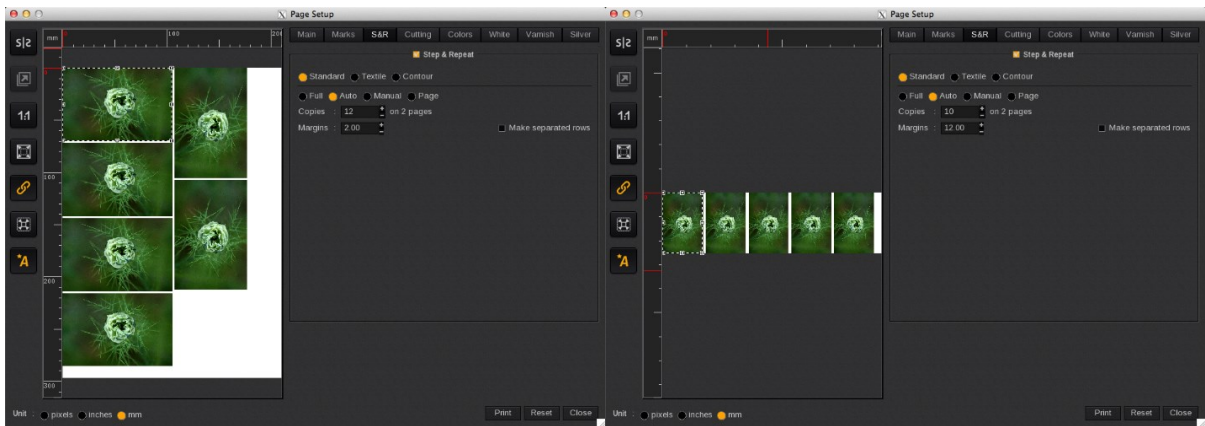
Page Setup

mm 100 200

100

200

300

Main Marks S&R Cutting Colors White Varnish Silver

Step & Repeat

Standard Textile Contour

Full Auto Manual Page

Copies : 12 on 2 pages

Margins : 2.00

Make separated rows

Unit : pixels inches mm

Print Reset Close

Page Setup

mm

Main Marks S&R Cutting Colors White Varnish Silver

Step & Repeat

Standard Textile Contour

Full Auto Manual Page

Copies : 10 on 2 pages

Margins : 12.00

Make separated rows

Unit : pixels inches mm

Print Reset Close